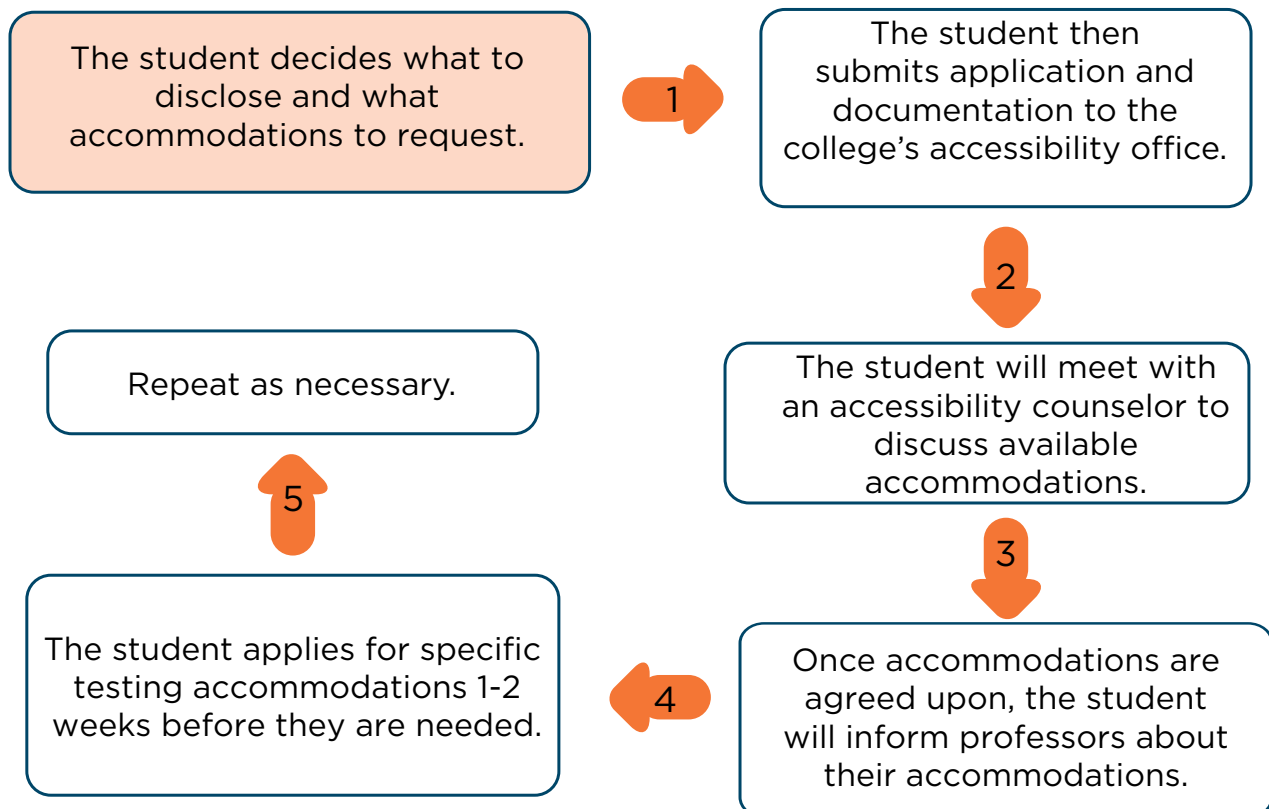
The student decides what to disclose and what accommodations to request.

1

The student then submits application and documentation to the college’s accessibility office.

2

The student will meet with an accessibility counselor to discuss available accommodations.

3

Once accommodations are agreed upon, the student will inform professors about their accommodations.

4

The student applies for specific testing accommodations 1-2 weeks before they are needed.

5

Repeat as necessary.